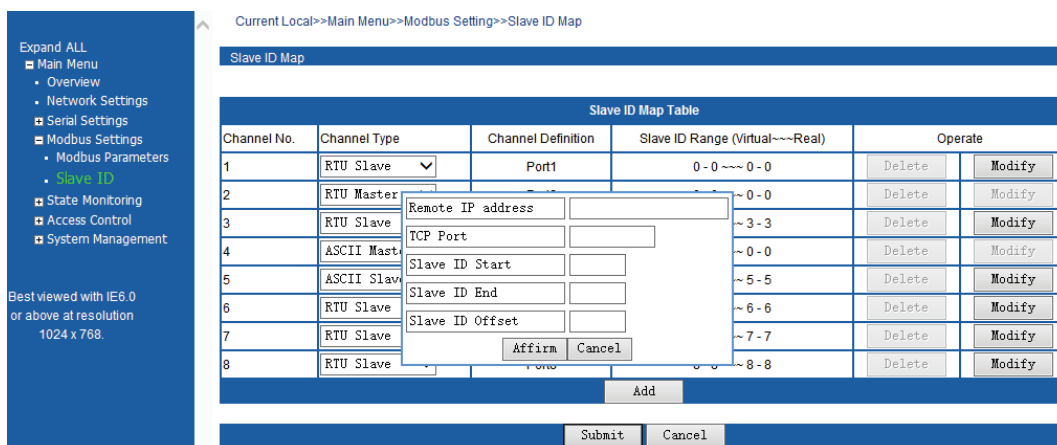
Expand ALL
Main Menu
Overview
Network Settings
Serial Settings
Modbus Settings
Modbus Parameters
Slave ID
State Monitoring
Access Control
System Management

Best viewed with IE6.0 or above at resolution 1024 x 768.

Current Local>>Main Menu>>Modbus Setting>>Slave ID Map

Slave ID Map

Slave ID Map Table

| Channel No. | Channel Type | Channel Definition | Slave ID Range (Virtual~~~Real) | Operate | |
|---|---|---|---|---|---|
| 1 | RTU Slave | Port1 | 0 - 0 ~~~ 0 - 0 | Delete | Modify |
| 2 | RTU Master | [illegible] | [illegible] ~ 0 - 0 | Delete | Modify |
| 3 | RTU Slave | | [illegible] ~ 3 - 3 | Delete | Modify |
| 4 | ASCII Maste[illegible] | | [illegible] ~ 0 - 0 | Delete | Modify |
| 5 | ASCII Slav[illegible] | | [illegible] ~ 5 - 5 | Delete | Modify |
| 6 | RTU Slave | | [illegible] ~ 6 - 6 | Delete | Modify |
| 7 | RTU Slave | | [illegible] ~ 7 - 7 | Delete | Modify |
| 8 | RTU Slave | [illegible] | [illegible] ~ 8 - 8 | Delete | Modify |

Remote IP address
TCP Port
Slave ID Start
Slave ID End
Slave ID Offset
Affirm Cancel

Add

Submit Cancel